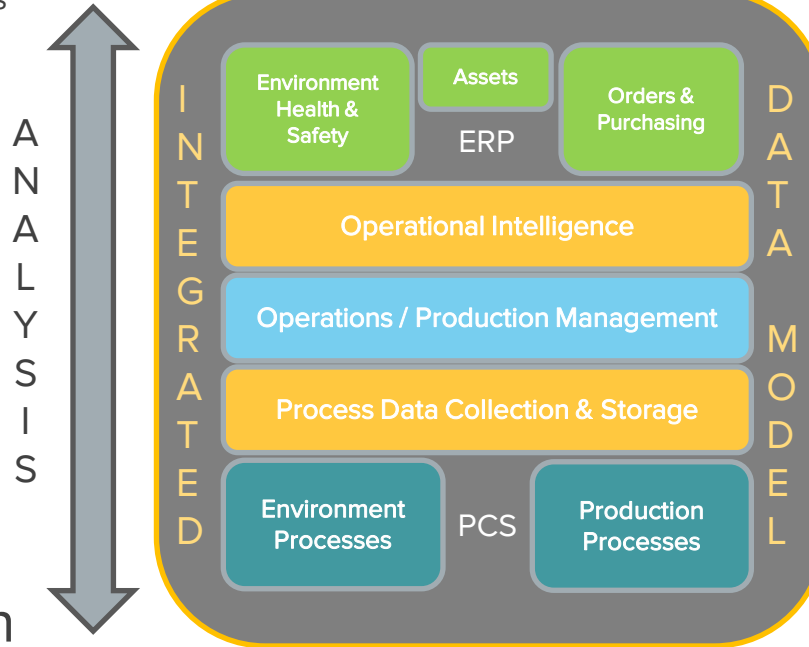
ANALYSIS

INTEGRATED

Environment Health & Safety

Assets

ERP

Orders & Purchasing

DATA MODEL

Operational Intelligence

Operations / Production Management

Process Data Collection & Storage

Environment Processes

PCS

Production Processes